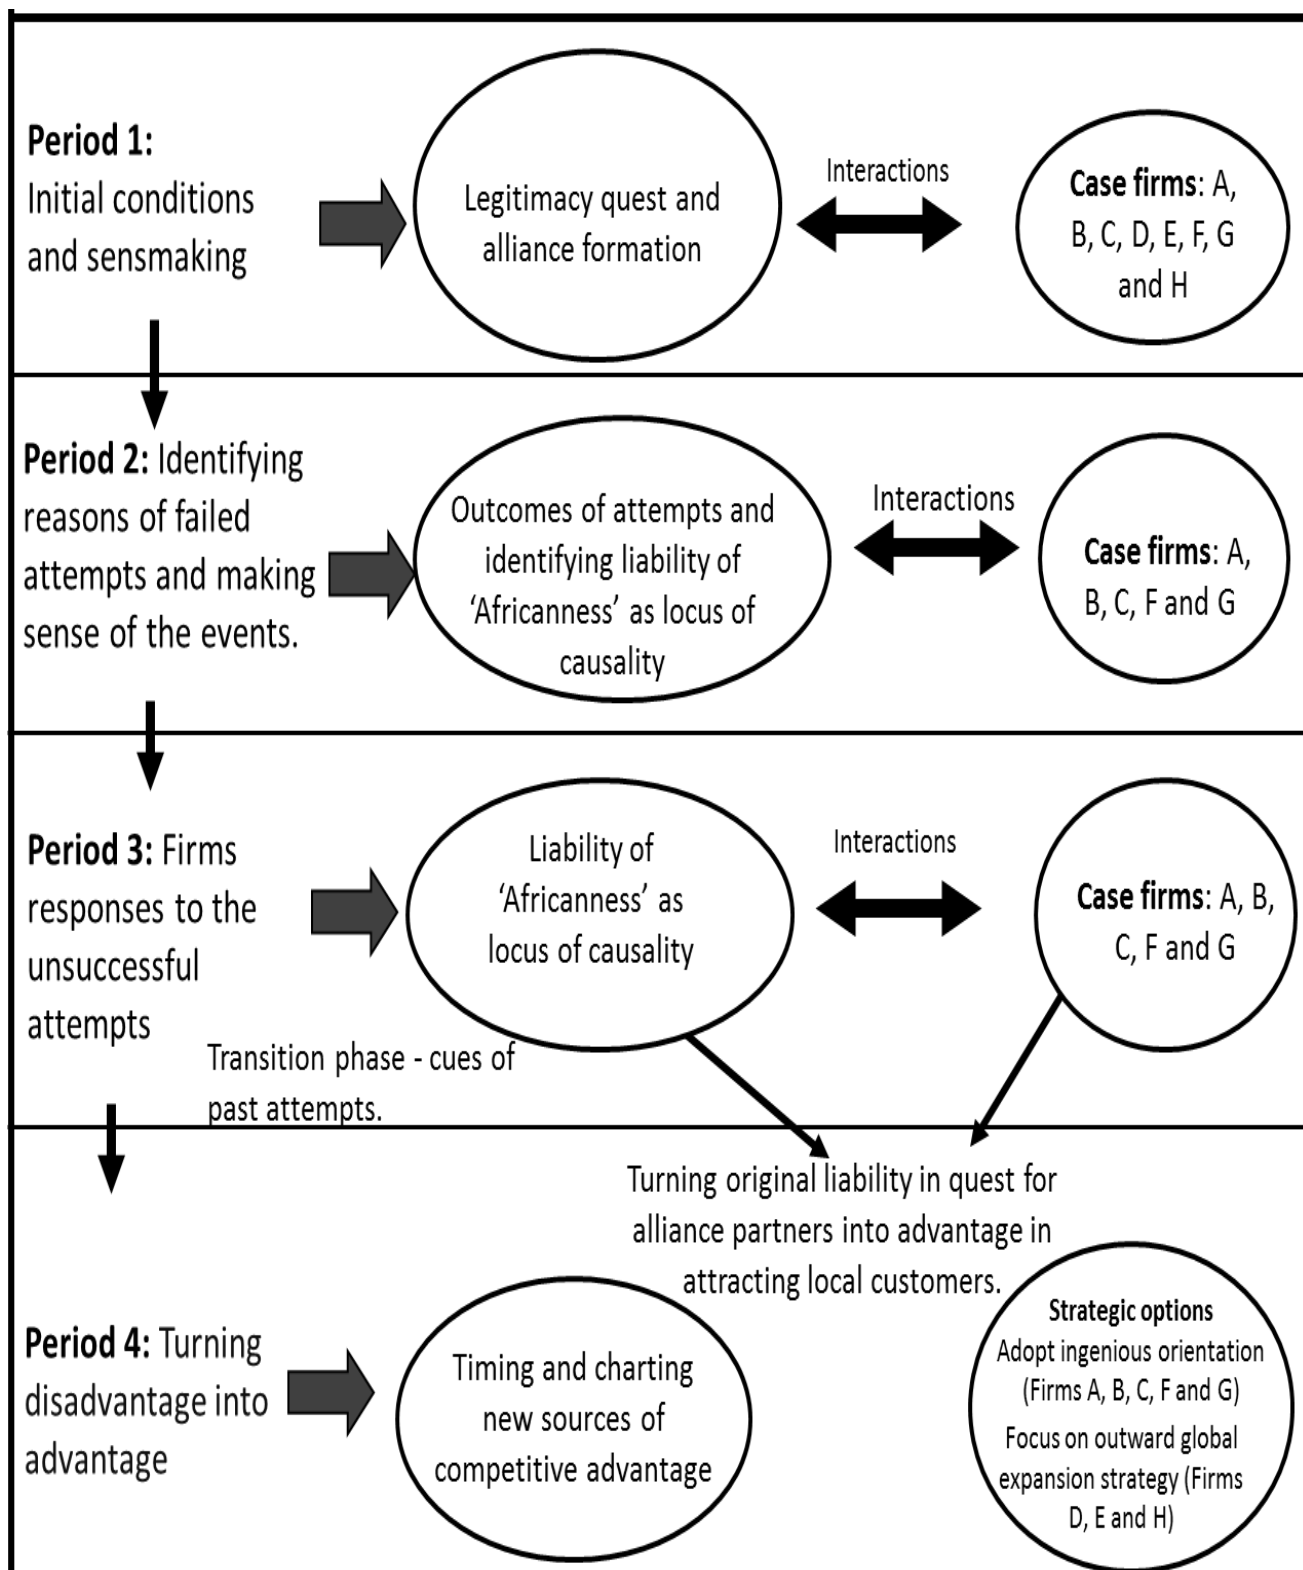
**Period 1:** Initial conditions and sensmaking

Legitimacy quest and alliance formation

Interactions

**Case firms**: A, B, C, D, E, F, G and H

**Period 2:** Identifying reasons of failed attempts and making sense of the events.

Outcomes of attempts and identifying liability of 'Africanness' as locus of causality

Interactions

**Case firms**: A, B, C, F and G

**Period 3:** Firms responses to the unsuccessful attempts

Liability of 'Africanness' as locus of causality

Interactions

**Case firms**: A, B, C, F and G

Transition phase - cues of past attempts.

Turning original liability in quest for alliance partners into advantage in attracting local customers.

**Period 4:** Turning disadvantage into advantage

Timing and charting new sources of competitive advantage

**Strategic options**
Adopt ingenious orientation (Firms A, B, C, F and G)
Focus on outward global expansion strategy (Firms D, E and H)